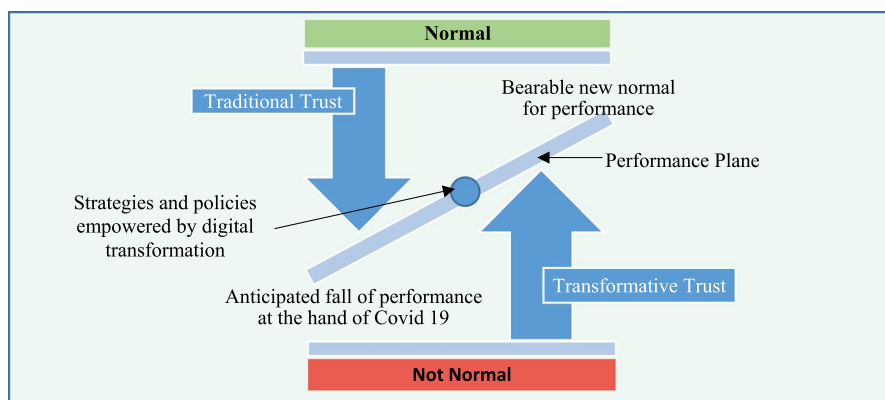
Normal

Traditional Trust

Bearable new normal for performance

Performance Plane

Strategies and policies empowered by digital transformation

Anticipated fall of performance at the hand of Covid 19

Transformative Trust

Not Normal